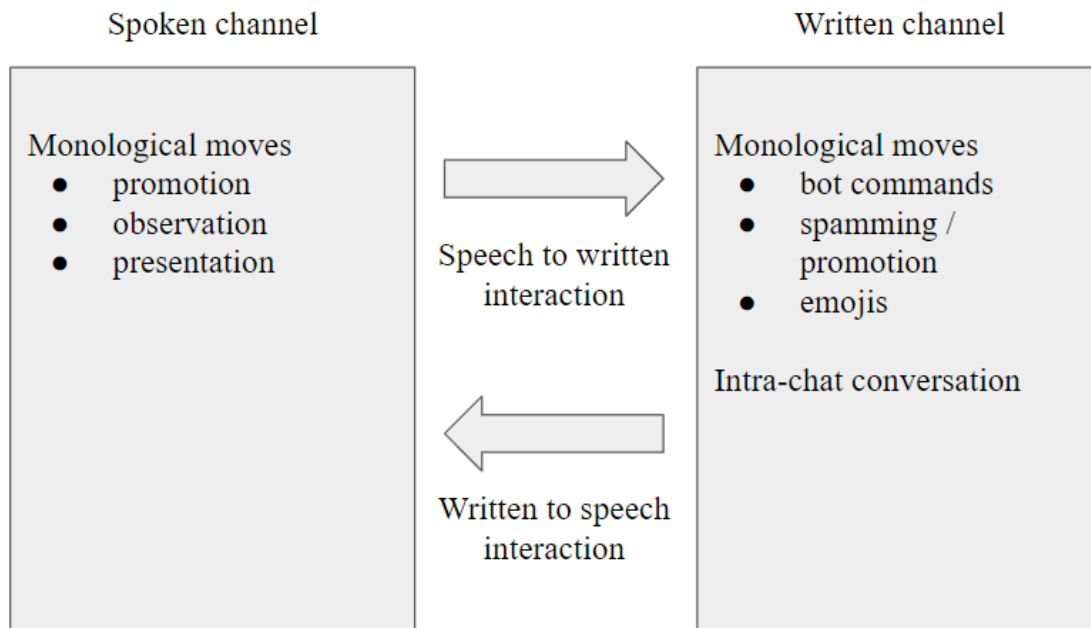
Spoken channel

Monological moves
- promotion
- observation
- presentation

Speech to written interaction

Written to speech interaction

Written channel

Monological moves
- bot commands
- spamming / promotion
- emojis

Intra-chat conversation